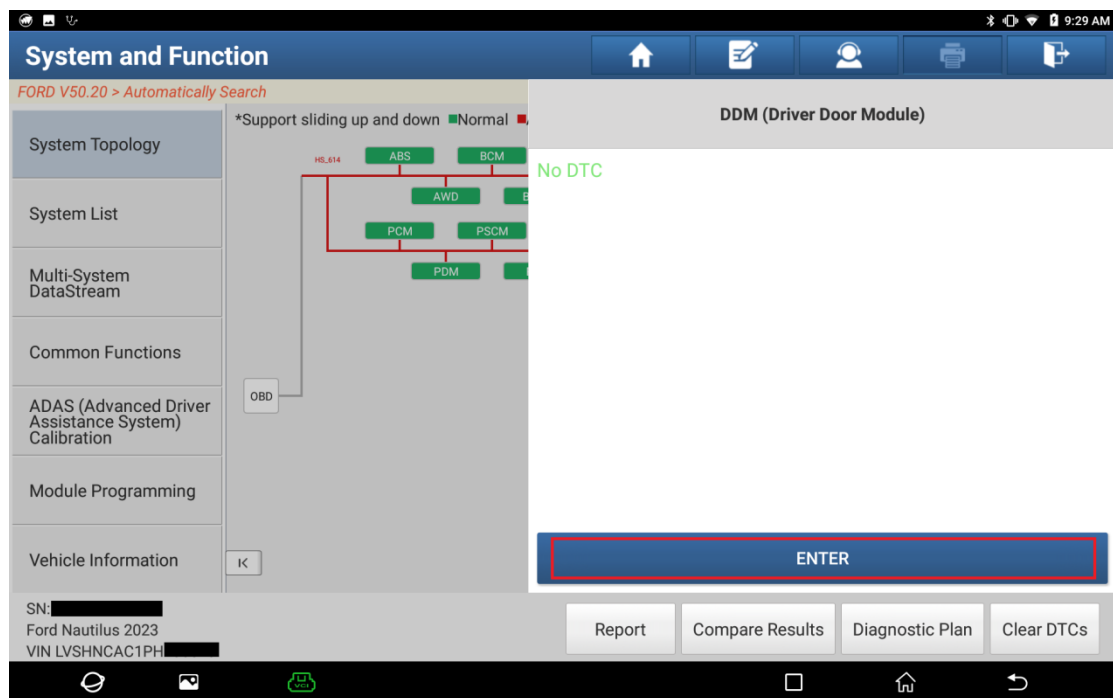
9:29 AM

System and Function

FORD V50.20 > Automatically Search

System Topology

System List

Multi-System DataStream

Common Functions

ADAS (Advanced Driver Assistance System) Calibration

Module Programming

Vehicle Information

*Support sliding up and down ■Normal ■

HS_614

ABS

BCM

AWD

PCM

PSCM

PDM

OBD

DDM (Driver Door Module)

No DTC

ENTER

SN:

Ford Nautilus 2023

VIN LVSHNCAC1PH

Report

Compare Results

Diagnostic Plan

Clear DTCs

VCI